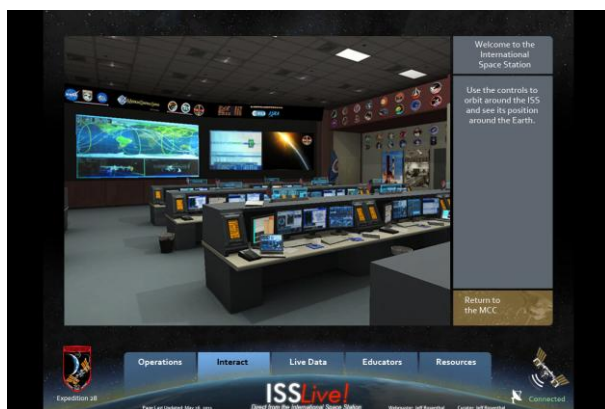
Welcome to the International Space Station

Use the controls to orbit around the ISS and see its position around the Earth.

Return to the MCC

Operations

Interact

Live Data

Educators

Resources

Expedition 28

ISSLive!

Direct from the International Space Station

Connected

Page Last Updated: May 16, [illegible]

Webmaster: Jeff Rosenthal

Curator: Jeff Rosenthal